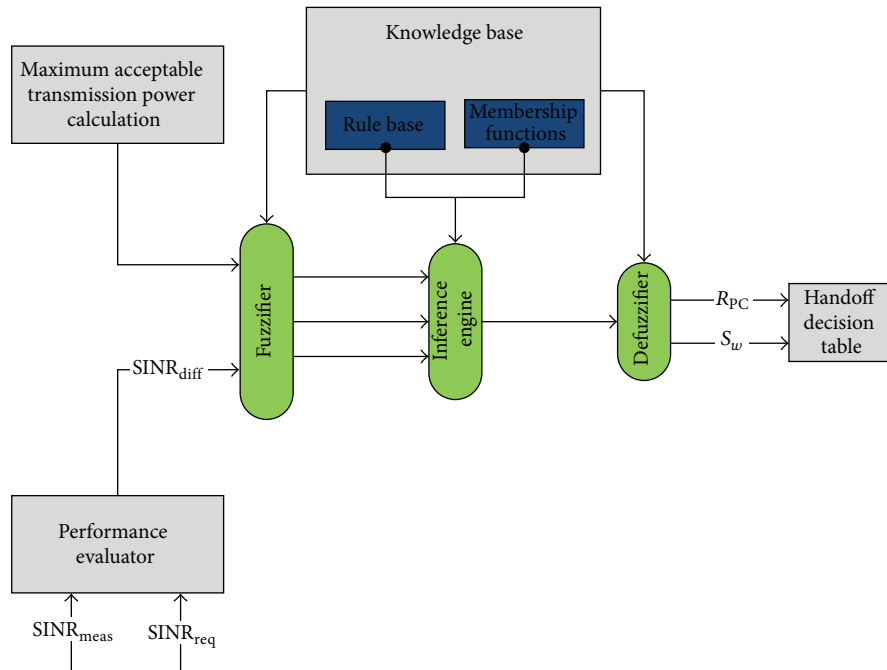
Knowledge base

Rule base

Membership functions

Maximum acceptable transmission power calculation

Fuzzifier

Inference engine

Defuzzifier

$R_{PC}$

$S_w$

Handoff decision table

$SINR_{diff}$

Performance evaluator

$SINR_{meas}$

$SINR_{req}$